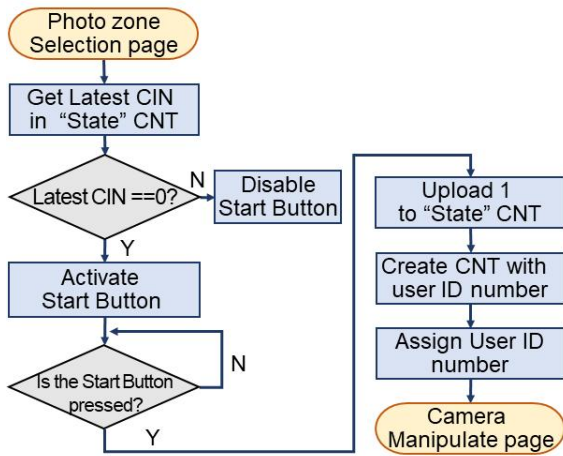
Photo zone Selection page

Get Latest CIN in "State" CNT

Latest CIN ==0?

N

Disable Start Button

Y

Activate Start Button

Is the Start Button pressed?

N

Y

Upload 1 to "State" CNT

Create CNT with user ID number

Assign User ID number

Camera Manipulate page